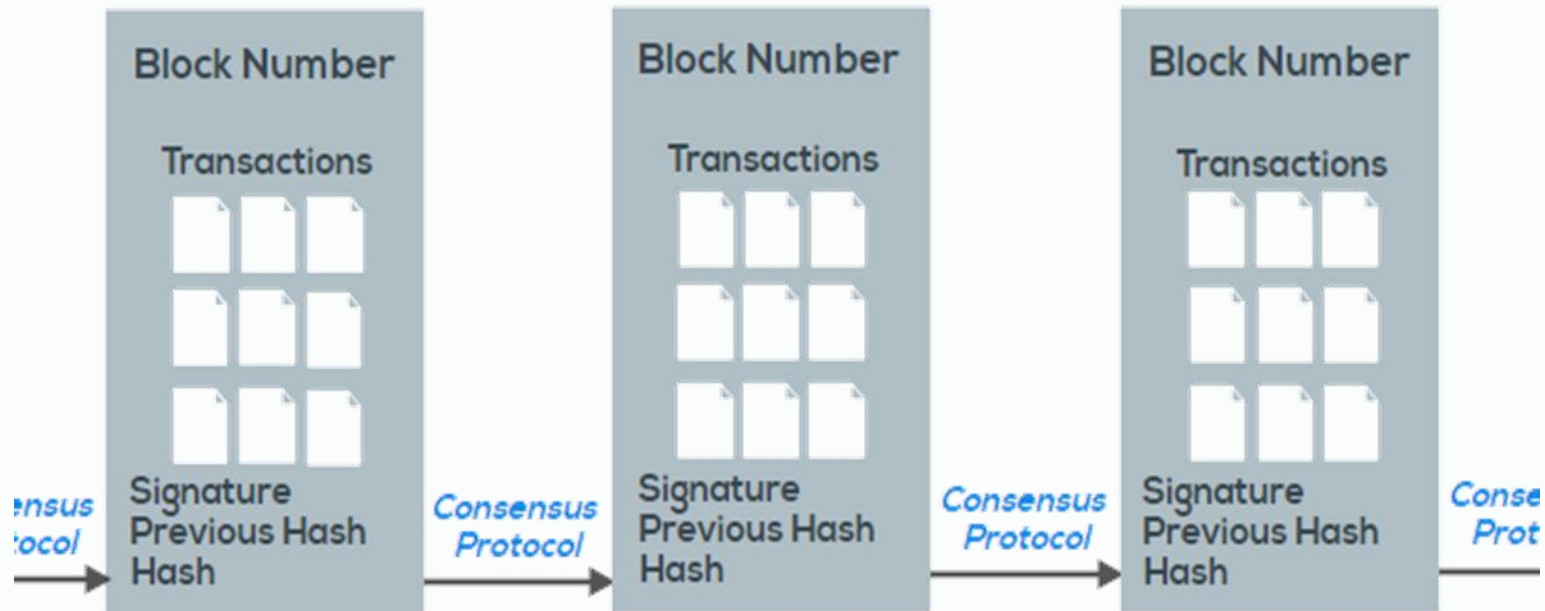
ensus
tocol

Block Number

Transactions

Signature
Previous Hash
Hash

Consensus
Protocol

Block Number

Transactions

Signature
Previous Hash
Hash

Consensus
Protocol

Block Number

Transactions

Signature
Previous Hash
Hash

Conse
Prot